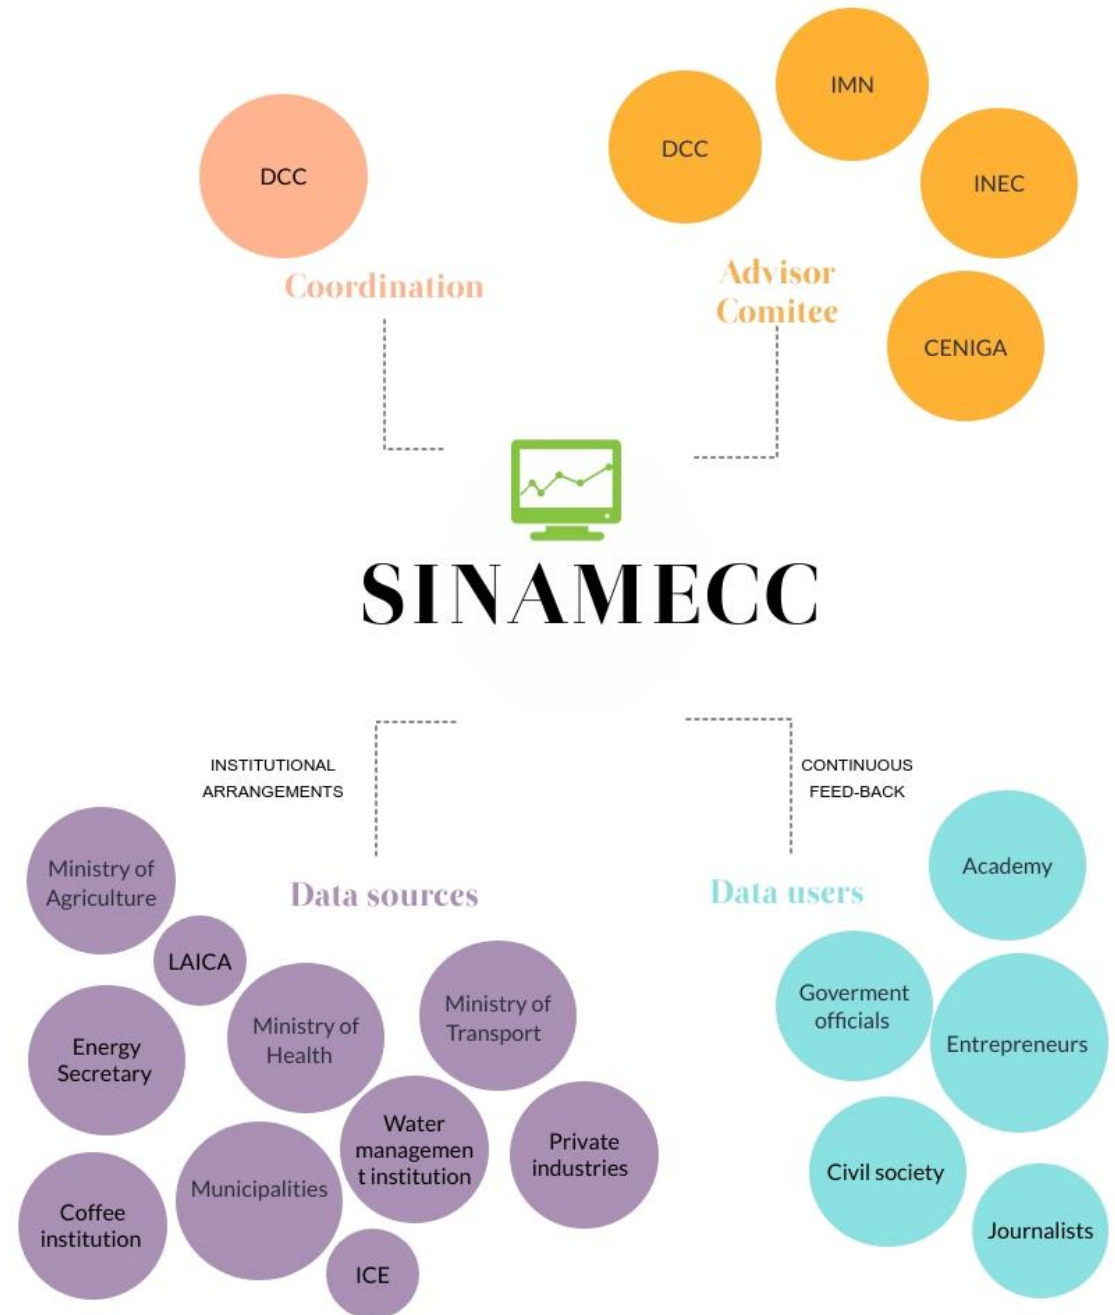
DCC

Coordination

IMN

DCC

INEC

Advisor Comitee

CENIGA

SINAMECC

INSTITUTIONAL ARRANGEMENTS

CONTINUOUS FEED-BACK

Data sources

Ministry of Agriculture

LAICA

Energy Secretary

Ministry of Health

Ministry of Transport

Water management institution

Private industries

Municipalities

Coffee institution

ICE

Data users

Academy

Goverment officials

Entrepreneurs

Civil society

Journalists